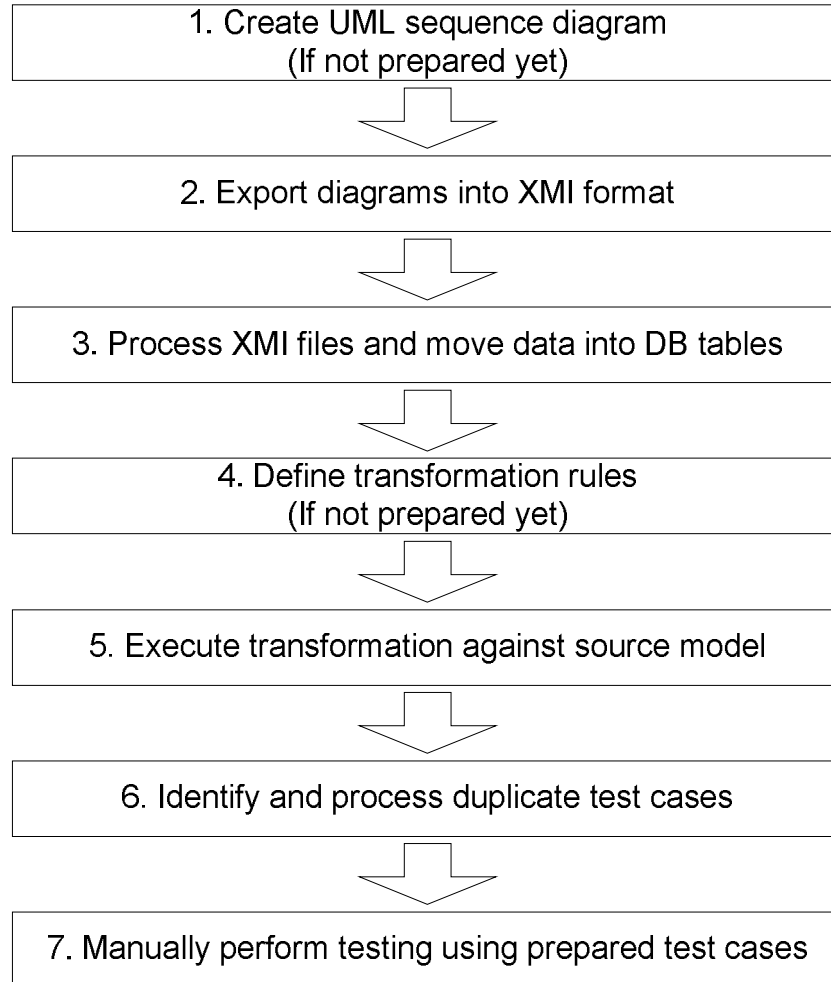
1. Create UML sequence diagram
(If not prepared yet)

2. Export diagrams into XMI format

3. Process XMI files and move data into DB tables

4. Define transformation rules
(If not prepared yet)

5. Execute transformation against source model

6. Identify and process duplicate test cases

7. Manually perform testing using prepared test cases